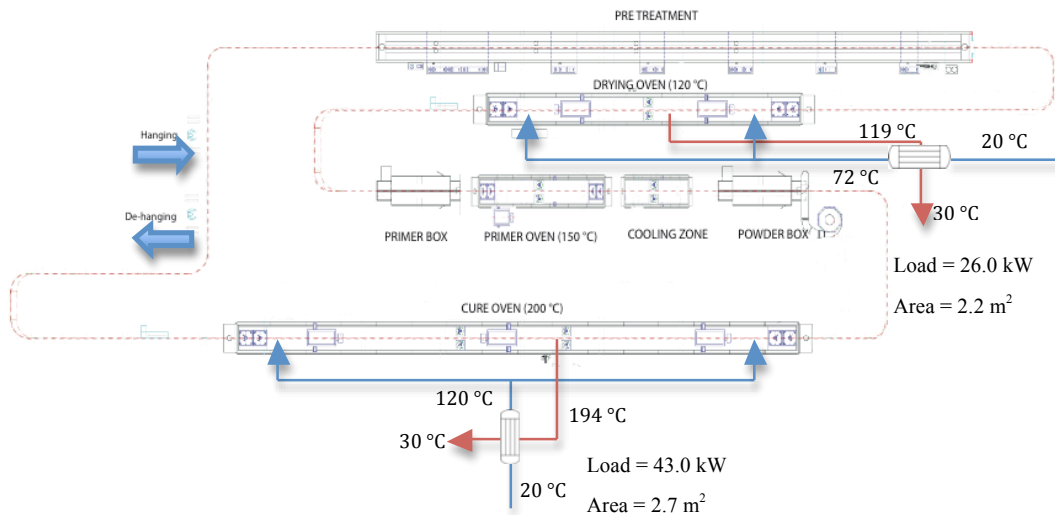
PRE TREATMENT

DRYING OVEN (120 °C)

Hanging

De-hanging

119 °C

20 °C

72 °C

30 °C

PRIMER BOX

PRIMER OVEN (150 °C)

COOLING ZONE

POWDER BOX

Load = 26.0 kW

Area = 2.2 m$^2$

CURE OVEN (200 °C)

120 °C

194 °C

30 °C

Load = 43.0 kW

20 °C

Area = 2.7 m$^2$